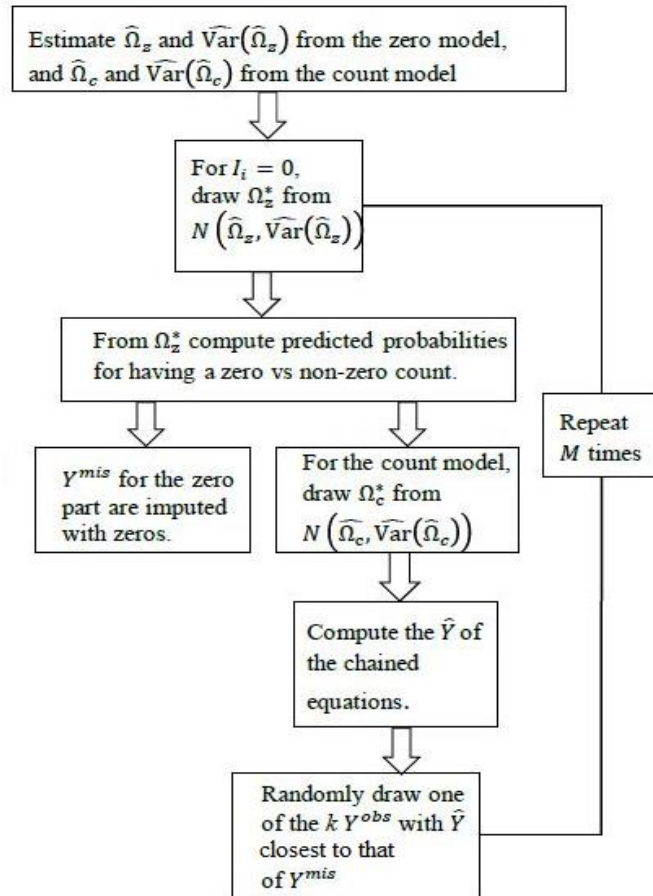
Estimate $\widehat{\Omega}_z$ and $\widehat{\text{Var}}(\widehat{\Omega}_z)$ from the zero model, and $\widehat{\Omega}_c$ and $\widehat{\text{Var}}(\widehat{\Omega}_c)$ from the count model

For $I_i = 0$, draw $\Omega_z^*$ from $N\left(\widehat{\Omega}_z, \widehat{\text{Var}}(\widehat{\Omega}_z)\right)$

From $\Omega_z^*$ compute predicted probabilities for having a zero vs non-zero count.

$Y^{mis}$ for the zero part are imputed with zeros.

For the count model, draw $\Omega_c^*$ from $N\left(\widehat{\Omega_c}, \widehat{\text{Var}}(\widehat{\Omega}_c)\right)$

Compute the $\widehat{Y}$ of the chained equations.

Randomly draw one of the $k$ $Y^{obs}$ with $\widehat{Y}$ closest to that of $Y^{mis}$

Repeat $M$ times